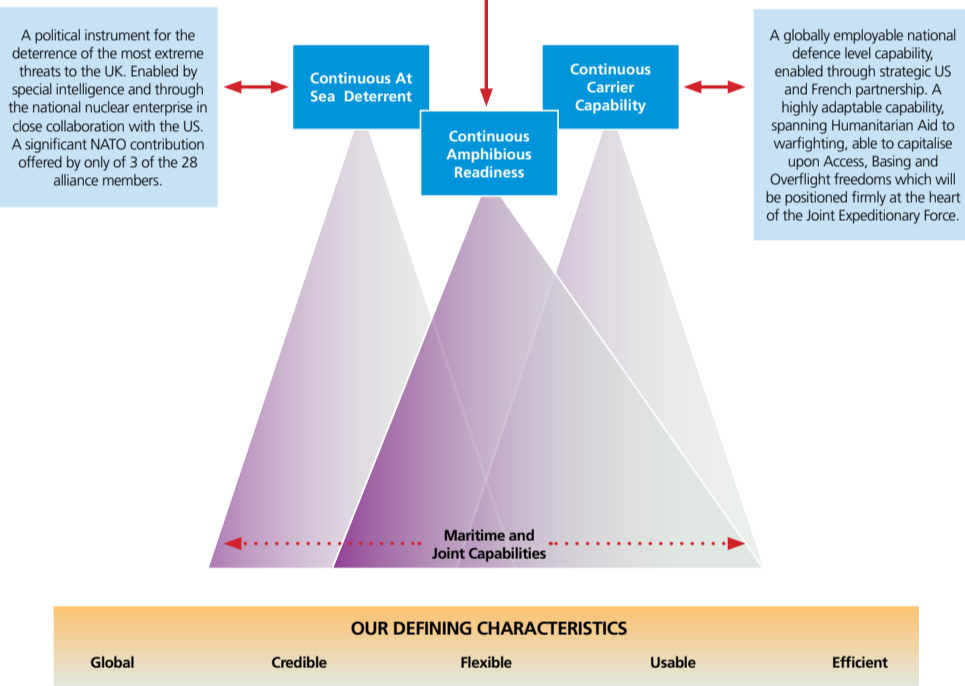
A political instrument for the deterrence of the most extreme threats to the UK. Enabled by special intelligence and through the national nuclear enterprise in close collaboration with the US. A significant NATO contribution offered by only of 3 of the 28 alliance members.

Continuous At Sea Deterrent

Continuous Amphibious Readiness

Continuous Carrier Capability

A globally employable national defence level capability, enabled through strategic US and French partnership. A highly adaptable capability, spanning Humanitarian Aid to warfighting, able to capitalise upon Access, Basing and Overflight freedoms which will be positioned firmly at the heart of the Joint Expeditionary Force.

Maritime and Joint Capabilities

OUR DEFINING CHARACTERISTICS

Global Credible Flexible Usable Efficient